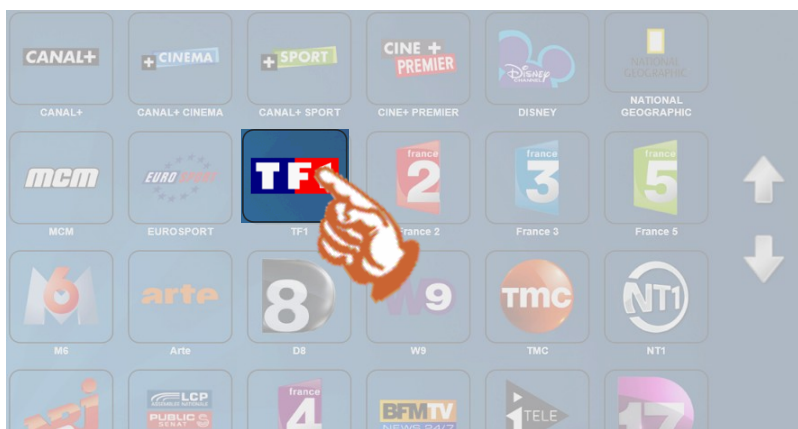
CANAL+
CANAL+

+CINEMA
CANAL+ CINEMA

+SPORT
CANAL+ SPORT

CINE+ PREMIER
CINE+ PREMIER

DISNEY
DISNEY

NATIONAL GEOGRAPHIC
NATIONAL GEOGRAPHIC

mcm
MCM

EUROSPORT
EUROSPORT

TF1
TF1

france 2
France 2

france 3
France 3

france 5
France 5

M6
M6

arte
Arte

8
D8

W9
W9

TMC
TMC

NT1
NT1

LCP
PUBLIC SENAT

france 4

BFMTV

i>TELE

17